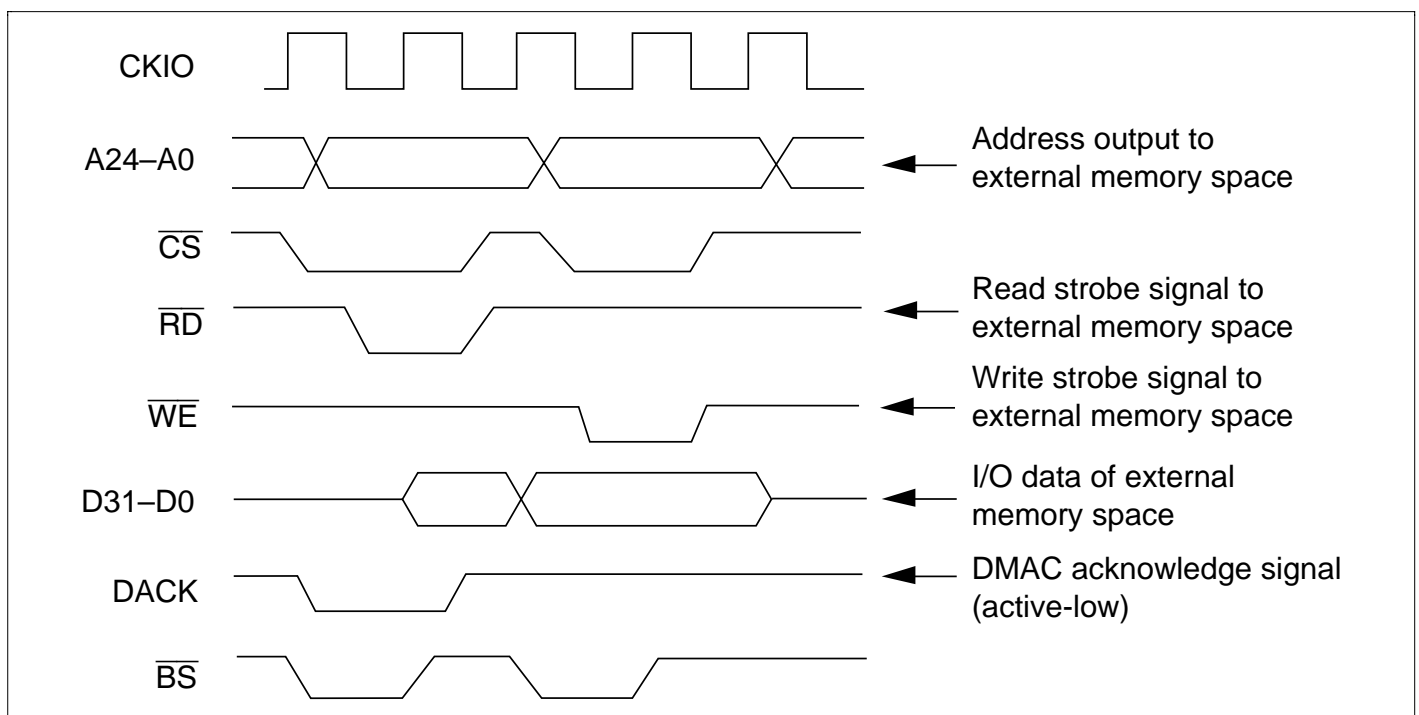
CKIO

A24–A0

Address output to external memory space

$\overline{CS}$

$\overline{RD}$

Read strobe signal to external memory space

$\overline{WE}$

Write strobe signal to external memory space

D31–D0

I/O data of external memory space

DACK

DMAC acknowledge signal (active-low)

$\overline{BS}$